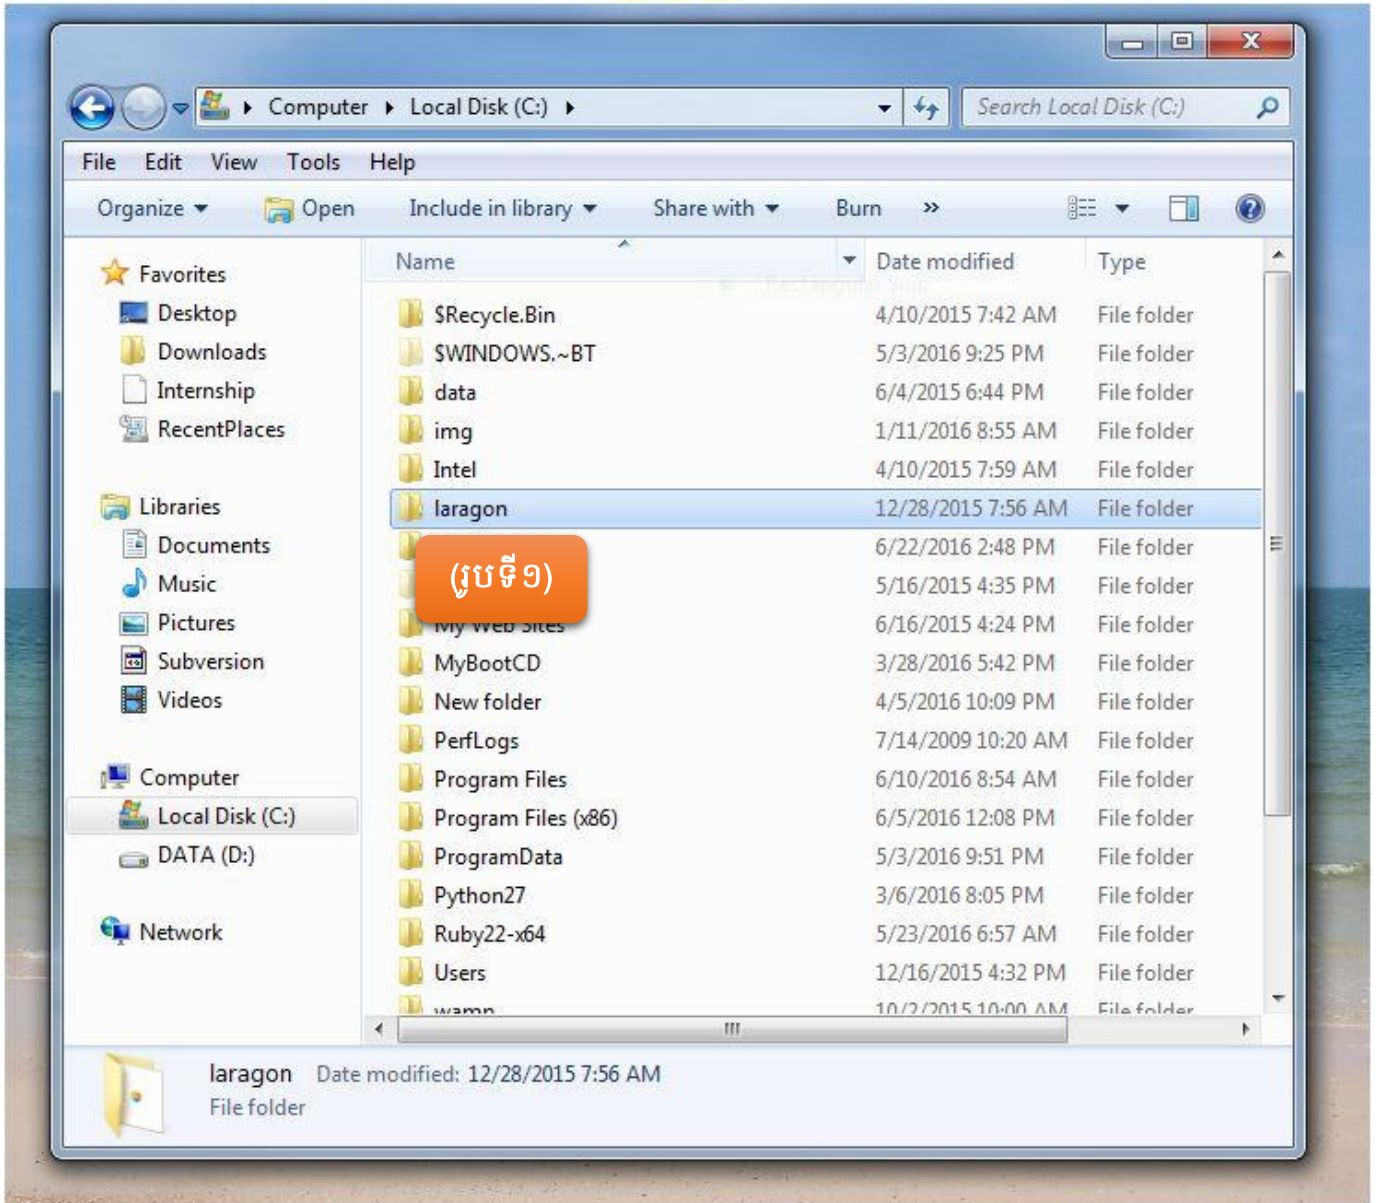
Computer ▸ Local Disk (C:) ▸

Search Local Disk (C:)

File Edit View Tools Help

Organize ▾ Open Include in library ▾ Share with ▾ Burn »

Favorites
Desktop
Downloads
Internship
RecentPlaces

Libraries
Documents
Music
Pictures
Subversion
Videos

Computer
Local Disk (C:)
DATA (D:)

Network

| Name | Date modified | Type |
|---|---|---|
| $Recycle.Bin | 4/10/2015 7:42 AM | File folder |
| $WINDOWS.~BT | 5/3/2016 9:25 PM | File folder |
| data | 6/4/2015 6:44 PM | File folder |
| img | 1/11/2016 8:55 AM | File folder |
| Intel | 4/10/2015 7:59 AM | File folder |
| laragon | 12/28/2015 7:56 AM | File folder |
| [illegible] | 6/22/2016 2:48 PM | File folder |
| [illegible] | 5/16/2015 4:35 PM | File folder |
| My Web Sites | 6/16/2015 4:24 PM | File folder |
| MyBootCD | 3/28/2016 5:42 PM | File folder |
| New folder | 4/5/2016 10:09 PM | File folder |
| PerfLogs | 7/14/2009 10:20 AM | File folder |
| Program Files | 6/10/2016 8:54 AM | File folder |
| Program Files (x86) | 6/5/2016 12:08 PM | File folder |
| ProgramData | 5/3/2016 9:51 PM | File folder |
| Python27 | 3/6/2016 8:05 PM | File folder |
| Ruby22-x64 | 5/23/2016 6:57 AM | File folder |
| Users | 12/16/2015 4:32 PM | File folder |
| wamp | 10/2/2015 10:00 AM | File folder |

(រូបទី១)

laragon Date modified: 12/28/2015 7:56 AM
File folder